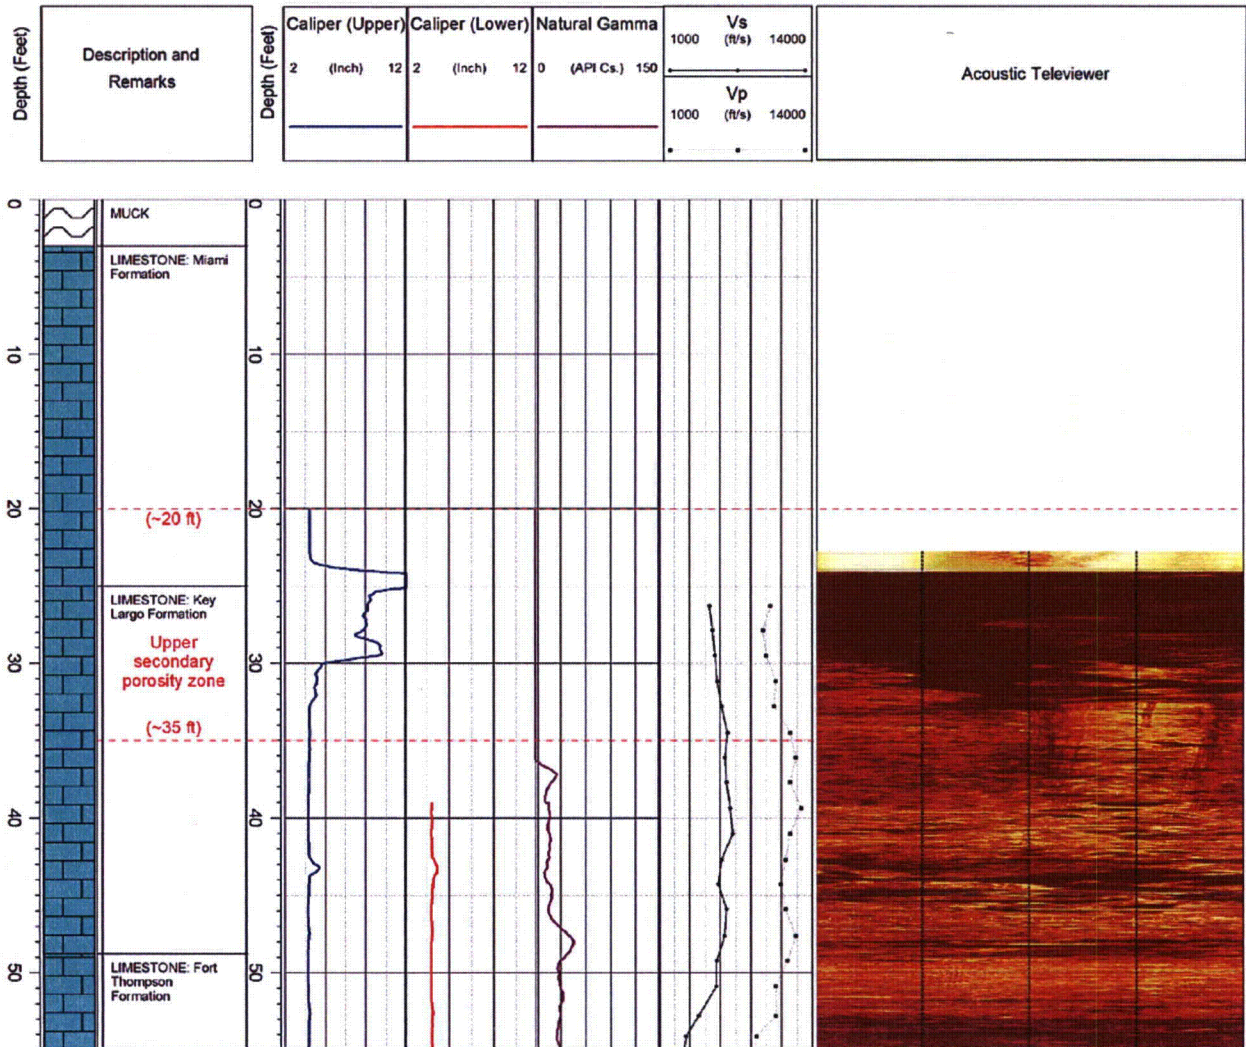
Depth (Feet)

Description and Remarks

Depth (Feet)

Caliper (Upper)
2 (Inch) 12

Caliper (Lower)
2 (Inch) 12

Natural Gamma
0 (API Cs.) 150

Vs
1000 (ft/s) 14000

Vp
1000 (ft/s) 14000

Acoustic Televiewer

0
10
20
30
40
50

MUCK

LIMESTONE: Miami Formation

(~20 ft)

LIMESTONE: Key Largo Formation

Upper secondary porosity zone

(~35 ft)

LIMESTONE: Fort Thompson Formation

0
10
20
30
40
50